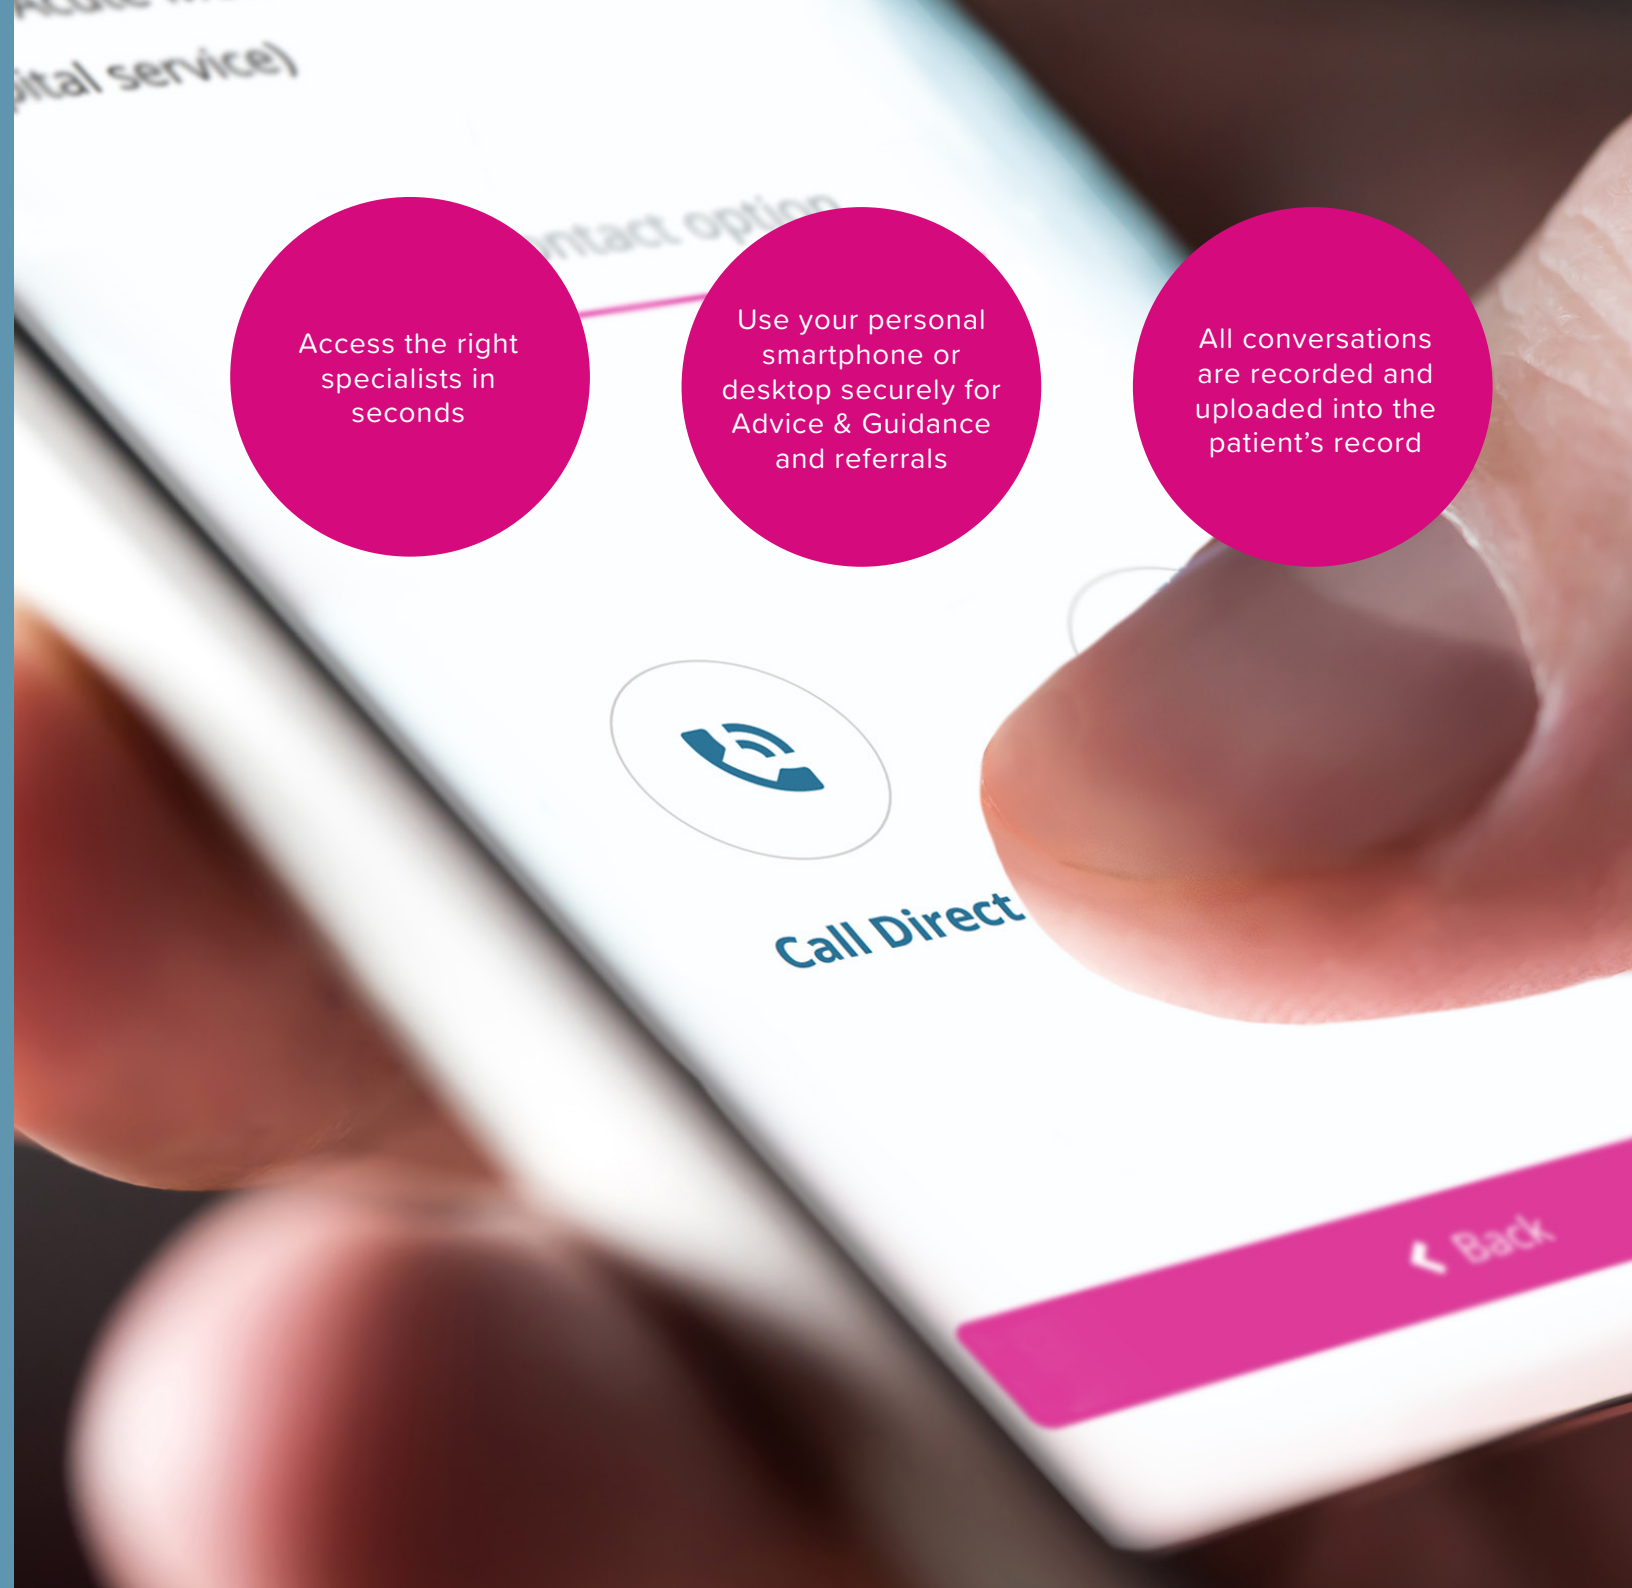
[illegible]
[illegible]ital service)

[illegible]ntact option

Access the right specialists in seconds

Use your personal smartphone or desktop securely for Advice & Guidance and referrals

All conversations are recorded and uploaded into the patient's record

Call Direct

Back